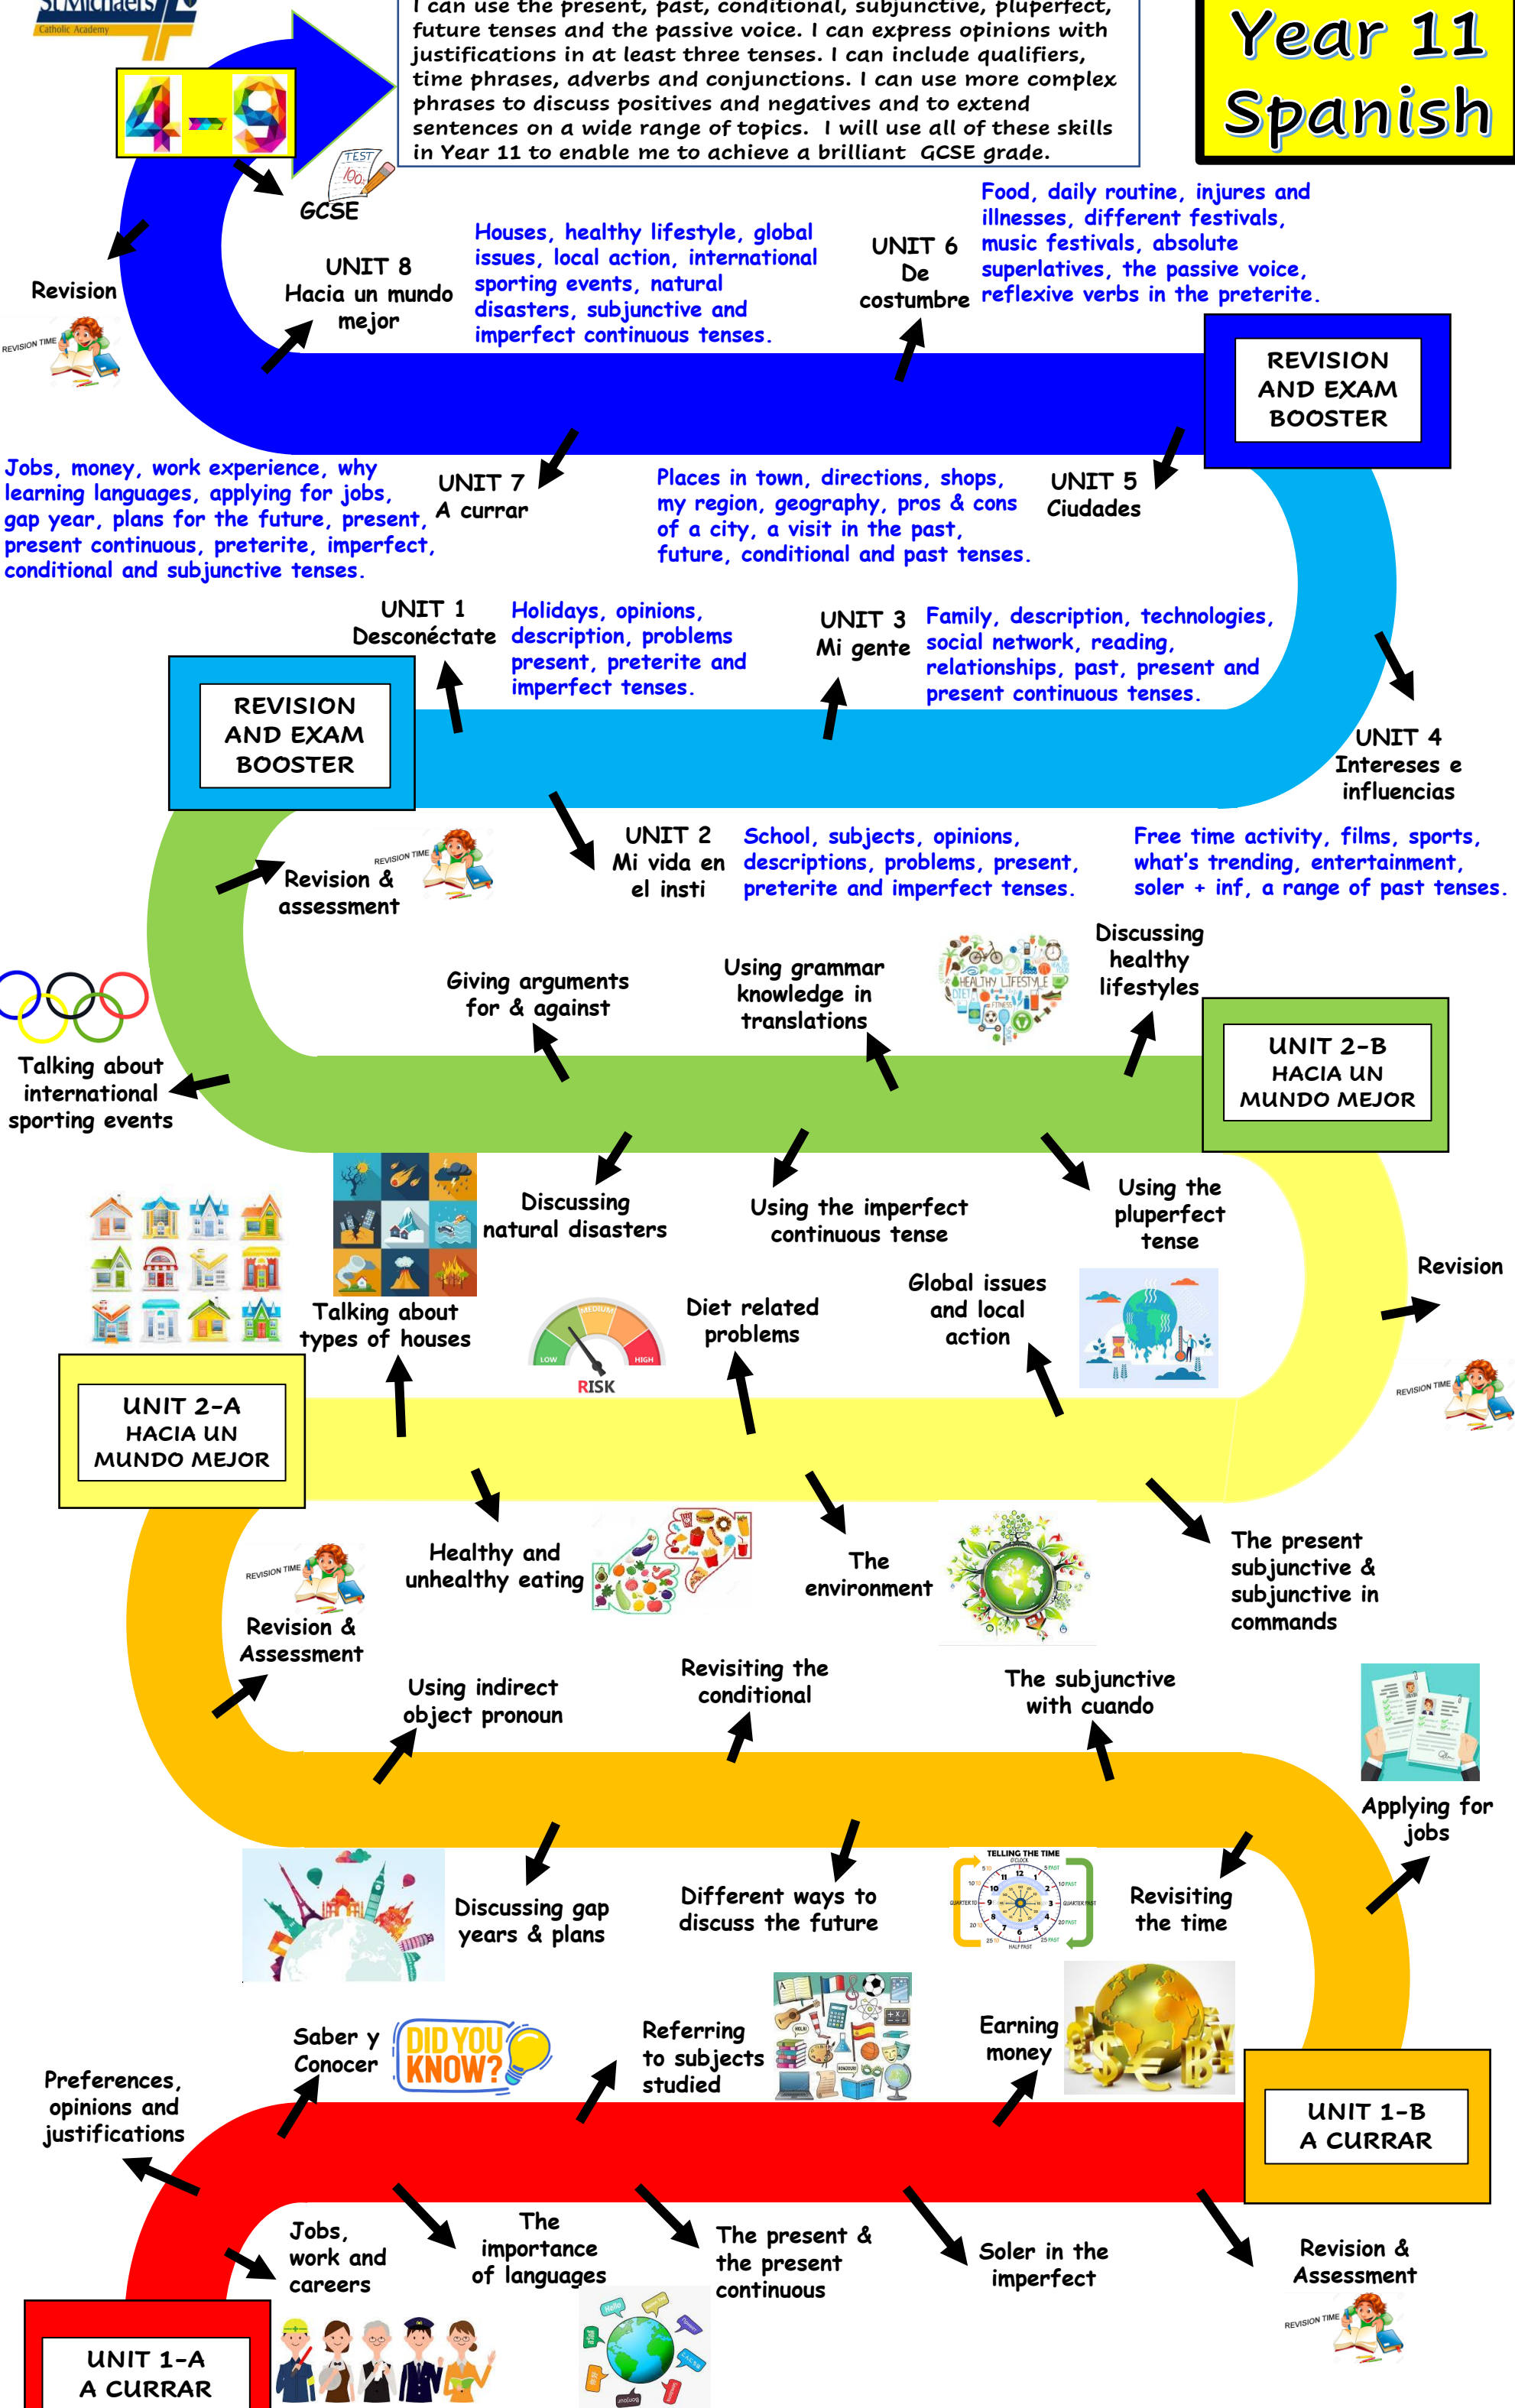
St Michael's Catholic Academy

4-9

I can use the present, past, conditional, subjunctive, pluperfect, future tenses and the passive voice. I can express opinions with justifications in at least three tenses. I can include qualifiers, time phrases, adverbs and conjunctions. I can use more complex phrases to discuss positives and negatives and to extend sentences on a wide range of topics. I will use all of these skills in Year 11 to enable me to achieve a brilliant GCSE grade.

Year 11 Spanish

TEST 100

GCSE

Revision

REVISION TIME

UNIT 8 Hacia un mundo mejor

Houses, healthy lifestyle, global issues, local action, international sporting events, natural disasters, subjunctive and imperfect continuous tenses.

UNIT 6 De costumbre

Food, daily routine, injures and illnesses, different festivals, music festivals, absolute superlatives, the passive voice, reflexive verbs in the preterite.

REVISION AND EXAM BOOSTER

Jobs, money, work experience, why learning languages, applying for jobs, gap year, plans for the future, present, present continuous, preterite, imperfect, conditional and subjunctive tenses.

UNIT 7 A currar

Places in town, directions, shops, my region, geography, pros & cons of a city, a visit in the past, future, conditional and past tenses.

UNIT 5 Ciudades

UNIT 1 Desconéctate

Holidays, opinions, description, problems present, preterite and imperfect tenses.

UNIT 3 Mi gente

Family, description, technologies, social network, reading, relationships, past, present and present continuous tenses.

REVISION AND EXAM BOOSTER

UNIT 4 Intereses e influencias

UNIT 2 Mi vida en el insti

School, subjects, opinions, descriptions, problems, present, preterite and imperfect tenses.

Free time activity, films, sports, what's trending, entertainment, soler + inf, a range of past tenses.

Revision & assessment

REVISION TIME

Giving arguments for & against

Using grammar knowledge in translations

HEALTHY LIFESTYLE DIET FITNESS

Discussing healthy lifestyles

Talking about international sporting events

UNIT 2-B HACIA UN MUNDO MEJOR

Discussing natural disasters

Using the imperfect continuous tense

Using the pluperfect tense

Revision

Talking about types of houses

MEDIUM LOW HIGH RISK

Diet related problems

Global issues and local action

REVISION TIME

UNIT 2-A HACIA UN MUNDO MEJOR

Healthy and unhealthy eating

The environment

The present subjunctive & subjunctive in commands

REVISION TIME

Revision & Assessment

Using indirect object pronoun

Revisiting the conditional

The subjunctive with cuando

Applying for jobs

Discussing gap years & plans

Different ways to discuss the future

TELLING THE TIME O'CLOCK

Revisiting the time

Saber y Conocer

DID YOU KNOW?

Referring to subjects studied

Earning money

Preferences, opinions and justifications

UNIT 1-B A CURRAR

Jobs, work and careers

The importance of languages

The present & the present continuous

Soler in the imperfect

Revision & Assessment

REVISION TIME

UNIT 1-A A CURRAR